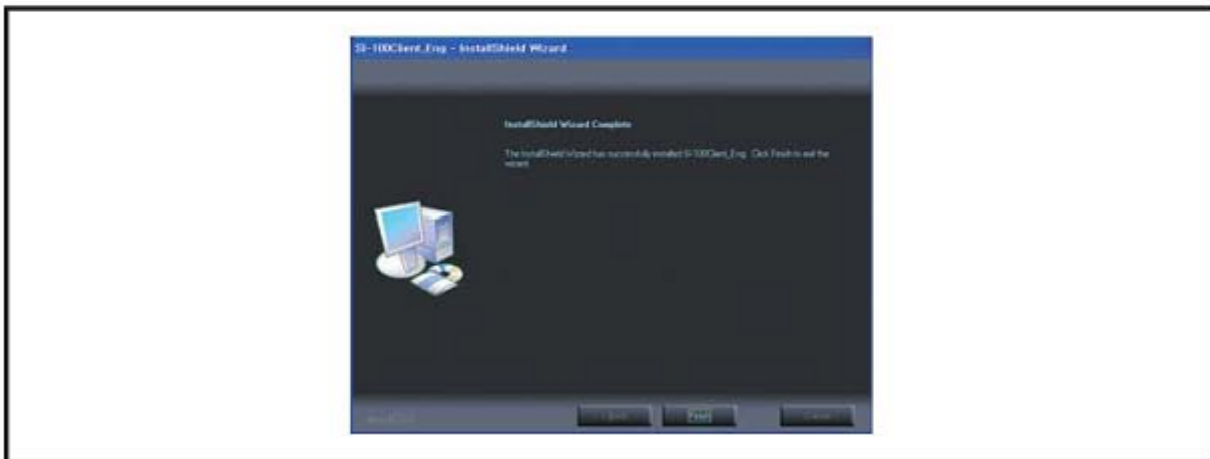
SI-100Client_Eng - InstallShield Wizard

InstallShield Wizard Complete

The InstallShield Wizard has successfully installed SI-100Client_Eng. Click Finish to exit the wizard.

InstallShield

< Back

Finish

Cancel